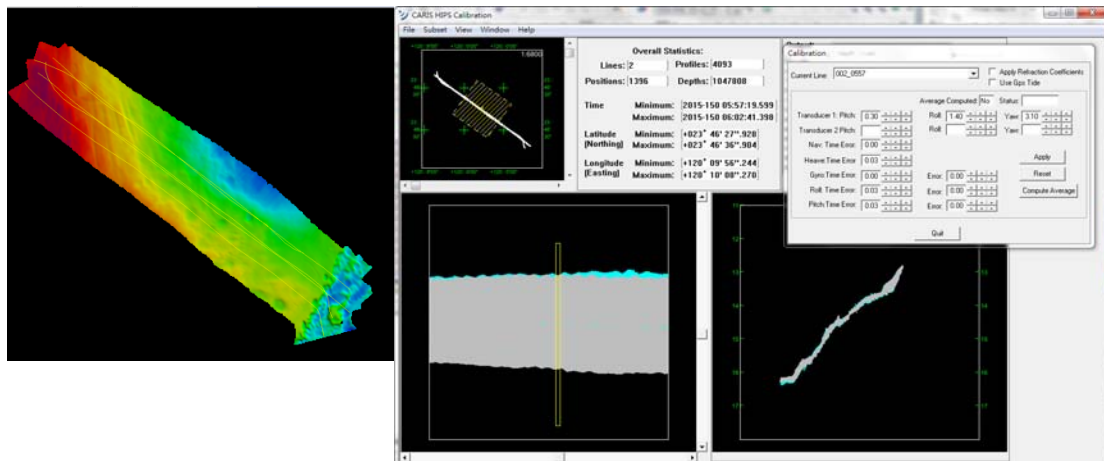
CARIS HIPS Calibration

File Subset View Window Help

1.6800

Overall Statistics:

Lines: 2
Profiles: 4093
Positions: 1396
Depths: 1047808

Time Minimum: 2015-150 05:57:19.599
Maximum: 2015-150 06:02:41.398

Latitude (Northing) Minimum: +023° 46' 27".928
Maximum: +023° 46' 36".904

Longitude (Easting) Minimum: +120° 09' 56".244
Maximum: +120° 10' 08".270

Calibration

Current Line: 002_0557

Apply Refraction Coefficients
Use Gps Tide

Average Computed: No
Status:

Transducer 1: Pitch: 0.30
Roll: 1.40
Yaw: 3.10
Transducer 2 Pitch:
Roll:
Yaw:
Nav. Time Error: 0.00
Heave Time Error: 0.03
Gyro Time Error: 0.00
Error: 0.00
Roll Time Error: 0.03
Error: 0.00
Pitch Time Error: 0.03
Error: 0.00

Apply
Reset
Compute Average

Quit